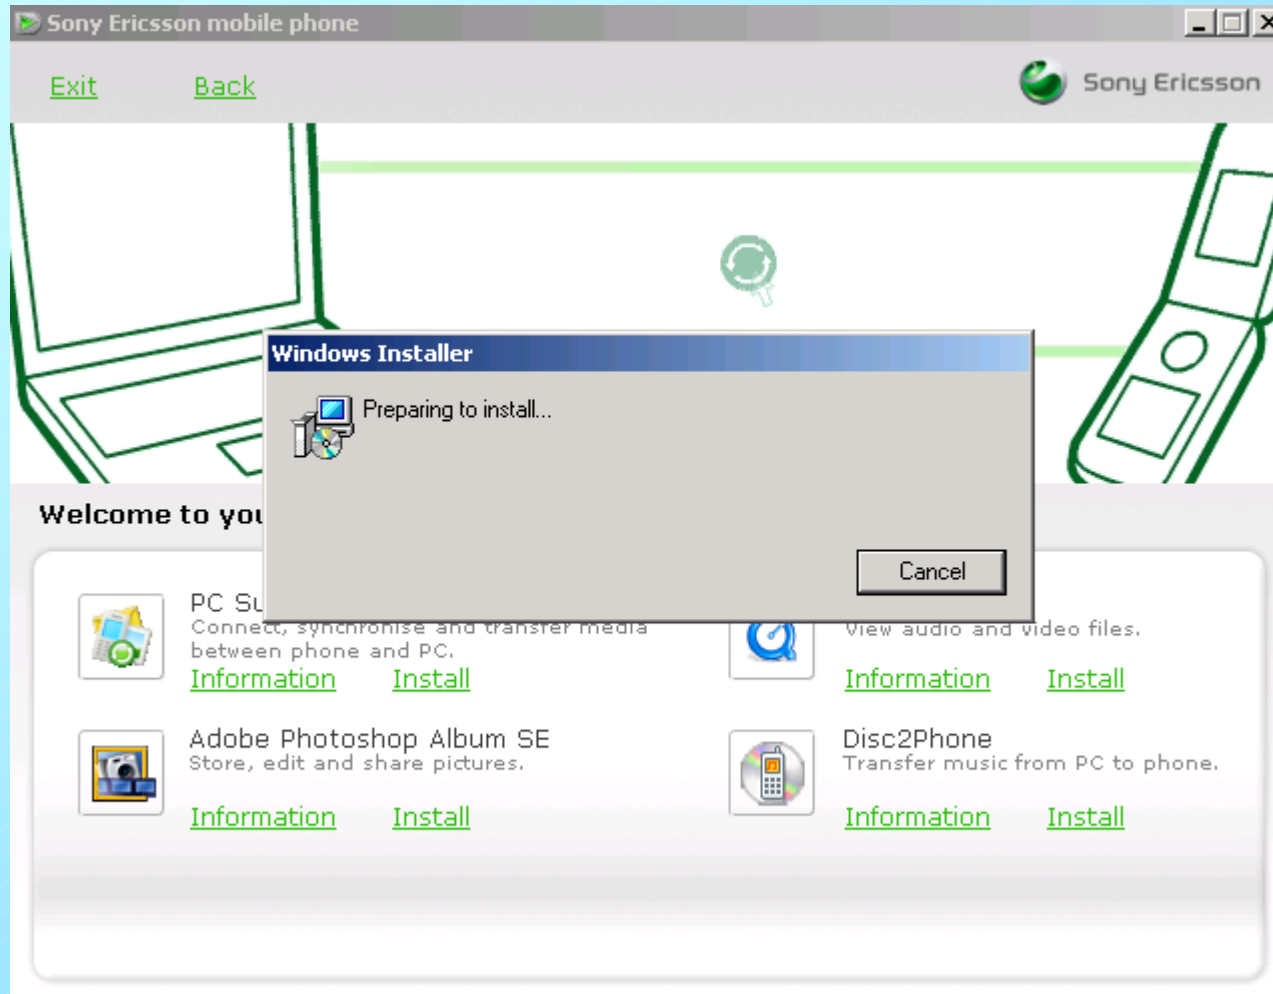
Sony Ericsson mobile phone

Exit Back

Sony Ericsson

Windows Installer

Preparing to install...

Cancel

Welcome to you

PC Su
Connect, synchronise and transfer media between phone and PC.
Information Install

View audio and video files.
Information Install

Adobe Photoshop Album SE
Store, edit and share pictures.
Information Install

Disc2Phone
Transfer music from PC to phone.
Information Install